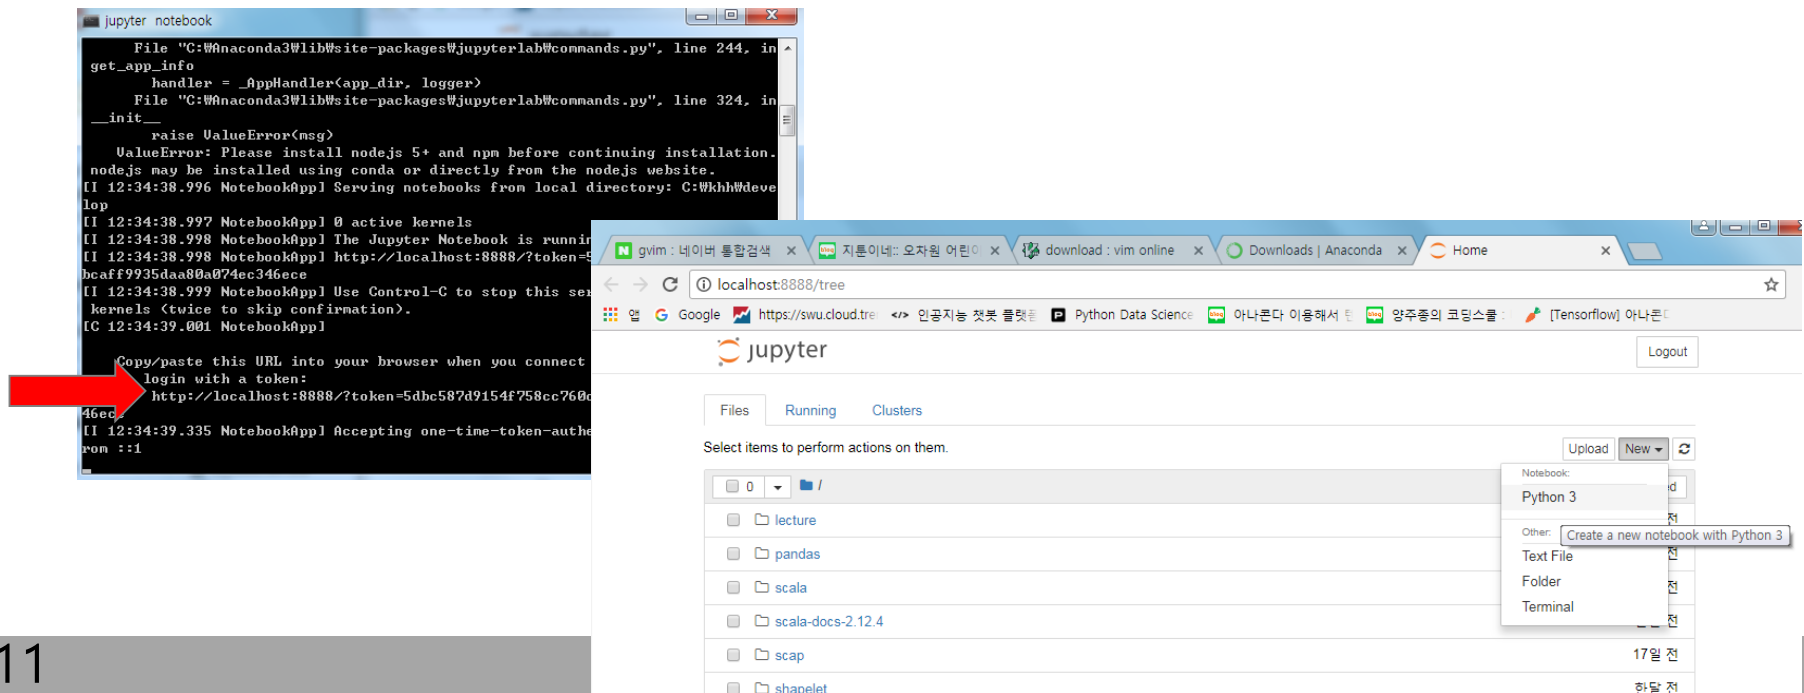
jupyter notebook

File "C:₩Anaconda3₩lib₩site-packages₩jupyterlab₩commands.py", line 244, in get_app_info
handler = _AppHandler(app_dir, logger)
File "C:₩Anaconda3₩lib₩site-packages₩jupyterlab₩commands.py", line 324, in __init__
raise ValueError(msg)
ValueError: Please install nodejs 5+ and npm before continuing installation. nodejs may be installed using conda or directly from the nodejs website.
[I 12:34:38.996 NotebookApp] Serving notebooks from local directory: C:₩khh₩develop
[I 12:34:38.997 NotebookApp] 0 active kernels
[I 12:34:38.998 NotebookApp] The Jupyter Notebook is runnin
[I 12:34:38.998 NotebookApp] http://localhost:8888/?token=
bcaff9935daa80a074ec346ece
[I 12:34:38.999 NotebookApp] Use Control-C to stop this ser
kernels (twice to skip confirmation).
[C 12:34:39.001 NotebookApp]

Copy/paste this URL into your browser when you connect
login with a token:
http://localhost:8888/?token=5dbc587d9154f758cc760
46ec
[I 12:34:39.335 NotebookApp] Accepting one-time-token-authe
rom ::1

gvim : 네이버 통합검색 ×
지튼이네:: 오자원 어린이 ×
download : vim online ×
Downloads | Anaconda ×
Home ×

localhost:8888/tree

앱 Google https://swu.cloud.tre </> 인공지능 챗봇 플랫폼 Python Data Science 아나콘다 이용해서 양주종의 코딩스쿨 [Tensorflow] 아나콘다

jupyter
Logout

Files Running Clusters

Select items to perform actions on them.
Upload New

0 /

Notebook:
Python 3
Other:
Create a new notebook with Python 3
Text File
Folder
Terminal

lecture
pandas
scala
scala-docs-2.12.4
scap 17일 전
shapelet 한달 전

11